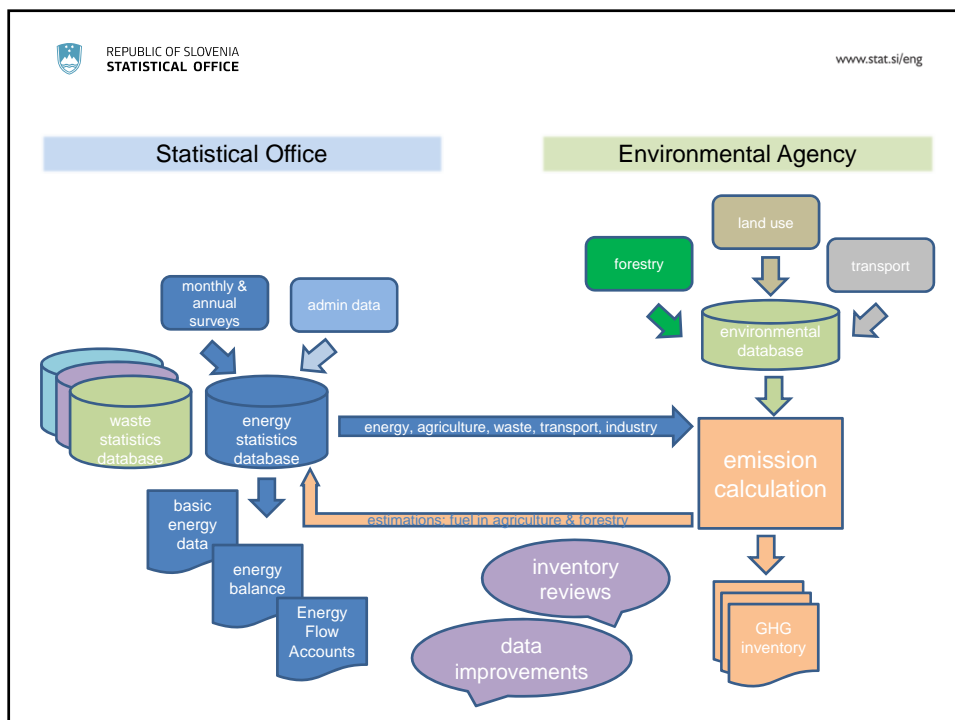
REPUBLIC OF SLOVENIA
STATISTICAL OFFICE

www.stat.si/eng

Statistical Office

Environmental Agency

land use

forestry

transport

environmental database

monthly & annual surveys

admin data

waste statistics database

energy statistics database

energy, agriculture, waste, transport, industry

emission calculation

estimations: fuel in agriculture & forestry

basic energy data

energy balance

Energy Flow Accounts

inventory reviews

data improvements

GHG inventory